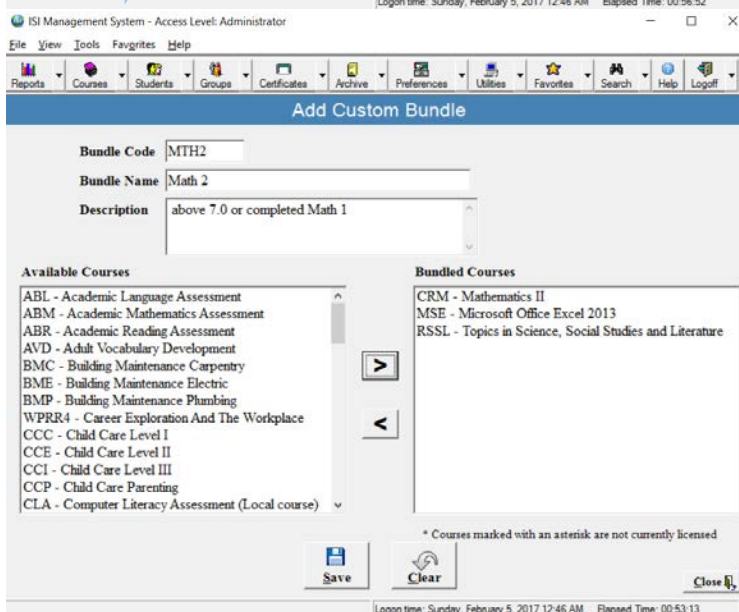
Logon time: Sunday, February 5, 2017 12:46 AM Elapsed Time: 00:56:52

ISI Management System - Access Level: Administrator

File View Tools Favorites Help

Reports Courses Students Groups Certificates Archive Preferences Utilities Favorites Search Help Logoff

Add Custom Bundle

Bundle Code MTH2

Bundle Name Math 2

Description above 7.0 or completed Math 1

Available Courses

ABL - Academic Language Assessment
ABM - Academic Mathematics Assessment
ABR - Academic Reading Assessment
AVD - Adult Vocabulary Development
BMC - Building Maintenance Carpentry
BME - Building Maintenance Electric
BMP - Building Maintenance Plumbing
WPRR4 - Career Exploration And The Workplace
CCC - Child Care Level I
CCE - Child Care Level II
CCI - Child Care Level III
CCP - Child Care Parenting
CLA - Computer Literacy Assessment (Local course)

>

<

Bundled Courses

CRM - Mathematics II
MSE - Microsoft Office Excel 2013
RSSL - Topics in Science, Social Studies and Literature

* Courses marked with an asterisk are not currently licensed

Save

Clear

Close

Logon time: Sunday, February 5, 2017 12:46 AM Elapsed Time: 00:53:13